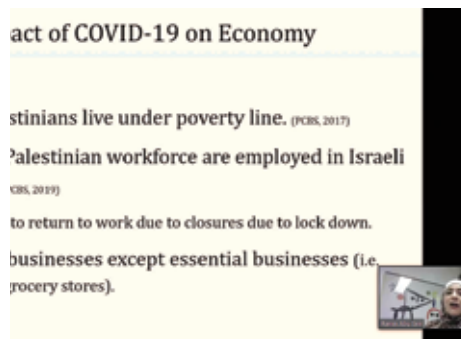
act of COVID-19 on Economy

stinians live under poverty line. (PCBS, 2017)

Palestinian workforce are employed in Israeli

CBS, 2019)

to return to work due to closures due to lock down.

businesses except essential businesses (i.e. rocery stores).